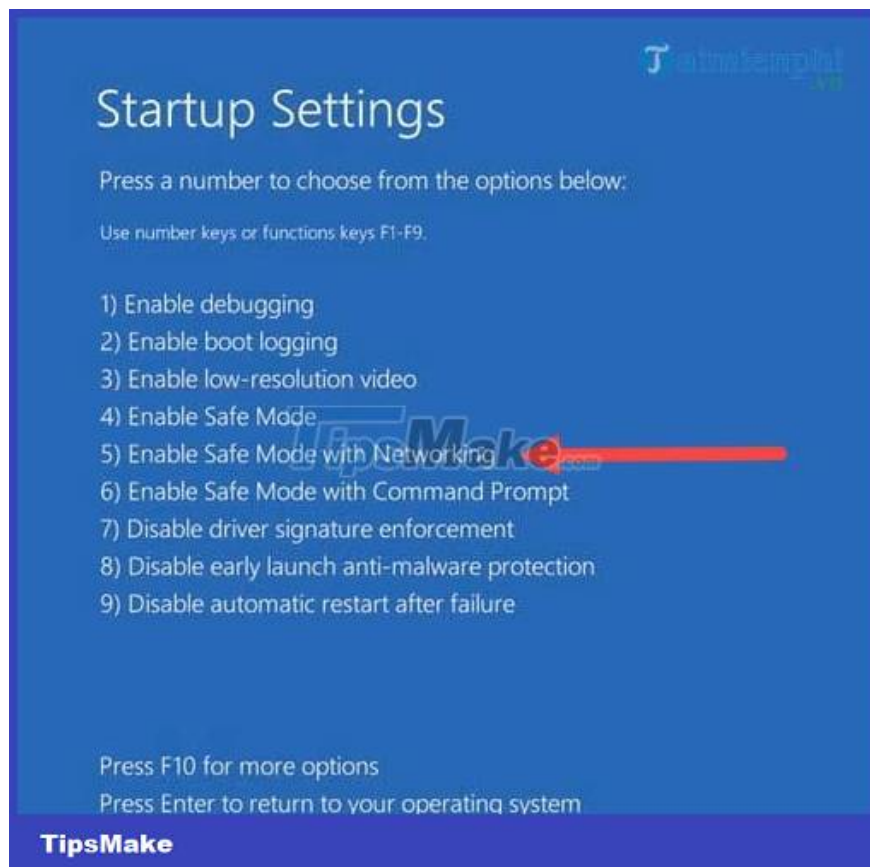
Taimienphi .vn

Startup Settings

Press a number to choose from the options below:

Use number keys or functions keys F1-F9.

1) Enable debugging
2) Enable boot logging
3) Enable low-resolution video
4) Enable Safe Mode
5) Enable Safe Mode with Networking
6) Enable Safe Mode with Command Prompt
7) Disable driver signature enforcement
8) Disable early launch anti-malware protection
9) Disable automatic restart after failure

TipsMake.com

Press F10 for more options
Press Enter to return to your operating system

TipsMake